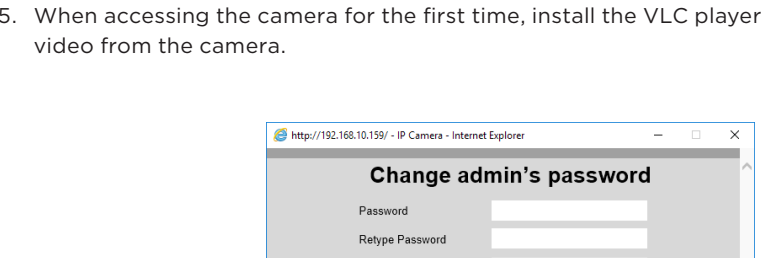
5. When accessing the camera for the first time, install the VLC player video from the camera.

http://192.168.10.159/ - IP Camera - Internet Explorer

Change admin's password

Password

Retype Password